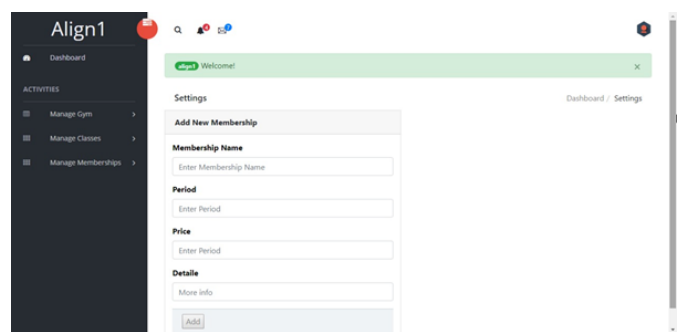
Align1

Dashboard

ACTIVITIES

Manage Gym

Manage Classes

Manage Memberships

align1 Welcome!

×

Settings

Dashboard / Settings

Add New Membership

Membership Name

Enter Membership Name

Period

Enter Period

Price

Enter Period

Detaile

More info

Add